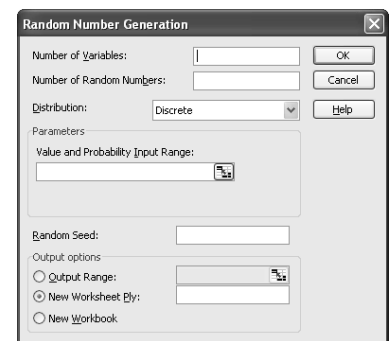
Random Number Generation

Number of Variables:

Number of Random Numbers:

Distribution: Discrete

OK

Cancel

Help

Parameters

Value and Probability Input Range:

Random Seed:

Output options

Output Range:

New Worksheet Ply:

New Workbook